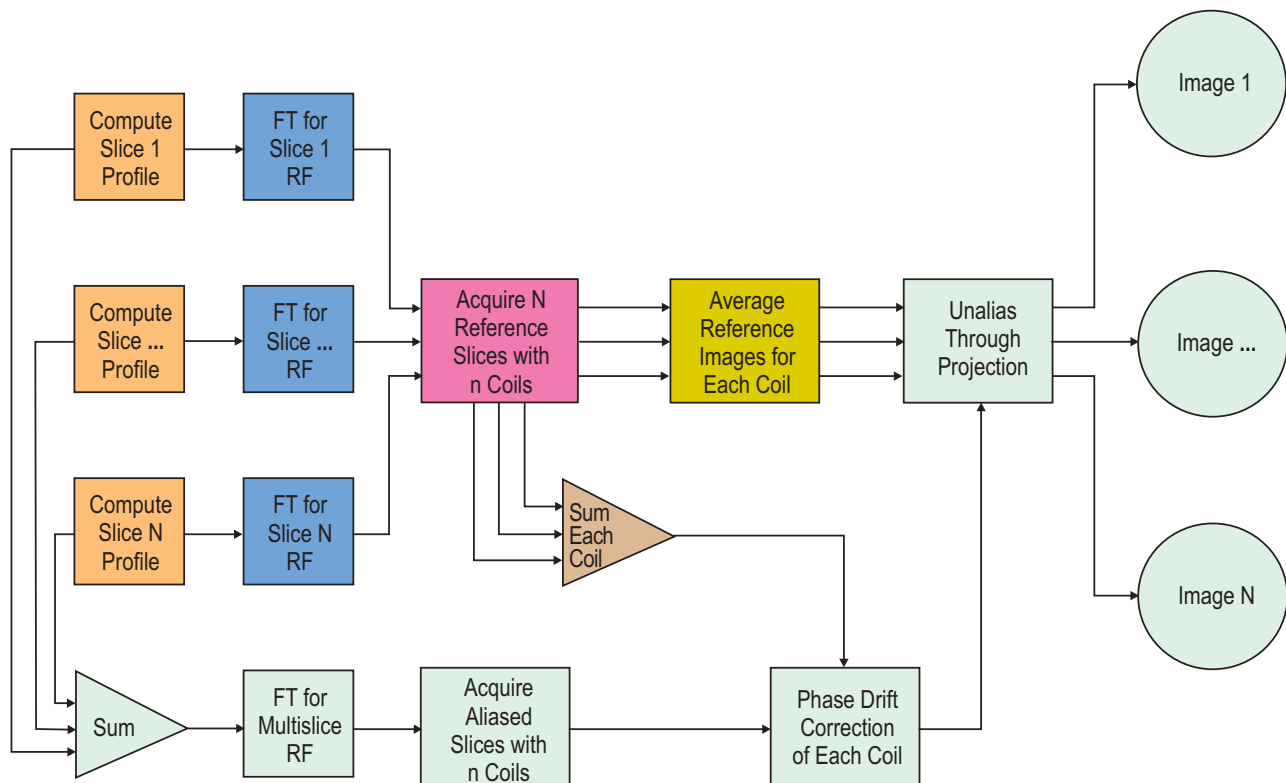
Compute Slice 1 Profile

FT for Slice 1 RF

Compute Slice ... Profile

FT for Slice ... RF

Compute Slice N Profile

FT for Slice N RF

Acquire N Reference Slices with n Coils

Average Reference Images for Each Coil

Unalias Through Projection

Image 1

Image ...

Image N

Sum Each Coil

Sum

FT for Multislice RF

Acquire Aliased Slices with n Coils

Phase Drift Correction of Each Coil